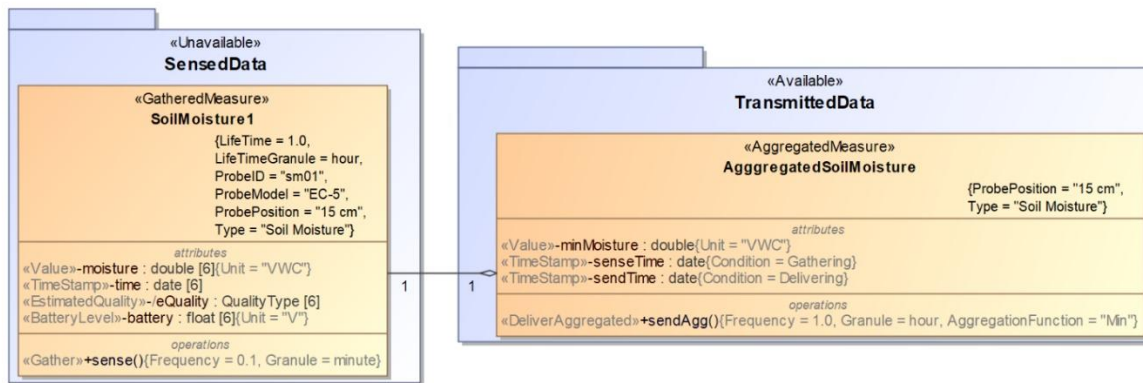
«Unavailable»
SensedData

«GatheredMeasure»
SoilMoisture1
{LifeTime = 1.0,
LifeTimeGranule = hour,
ProbeID = "sm01",
ProbeModel = "EC-5",
ProbePosition = "15 cm",
Type = "Soil Moisture"}

attributes
«Value»-moisture : double [6]{Unit = "VWC"}
«TimeStamp»-time : date [6]
«EstimatedQuality»-/eQuality : QualityType [6]
«BatteryLevel»-battery : float [6]{Unit = "V"}

operations
«Gather»+sense(){Frequency = 0.1, Granule = minute}

1

1

«Available»
TransmittedData

«AggregatedMeasure»
AgggregatedSoilMoisture
{ProbePosition = "15 cm",
Type = "Soil Moisture"}

attributes
«Value»-minMoisture : double{Unit = "VWC"}
«TimeStamp»-senseTime : date{Condition = Gathering}
«TimeStamp»-sendTime : date{Condition = Delivering}

operations
«DeliverAggregated»+sendAgg(){Frequency = 1.0, Granule = hour, AggregationFunction = "Min"}